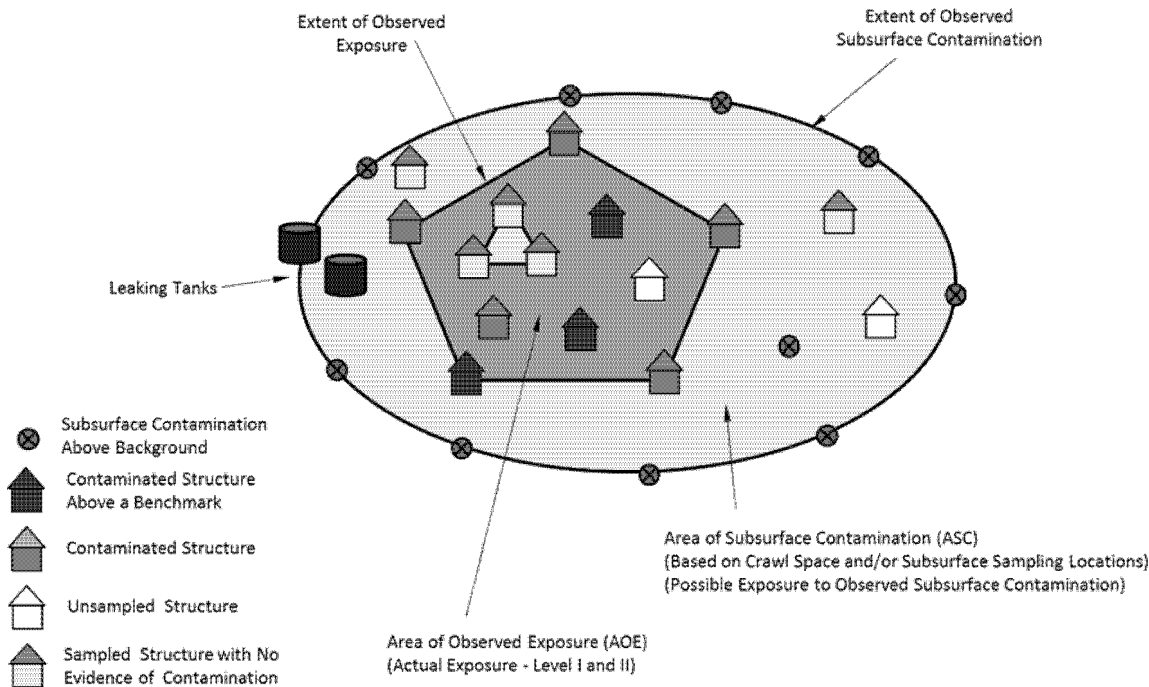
Extent of Observed Exposure

Extent of Observed Subsurface Contamination

Leaking Tanks

Subsurface Contamination Above Background

Contaminated Structure Above a Benchmark

Contaminated Structure

Unsampled Structure

Sampled Structure with No Evidence of Contamination

Area of Observed Exposure (AOE)
(Actual Exposure - Level I and II)

Area of Subsurface Contamination (ASC)
(Based on Crawl Space and/or Subsurface Sampling Locations)
(Possible Exposure to Observed Subsurface Contamination)